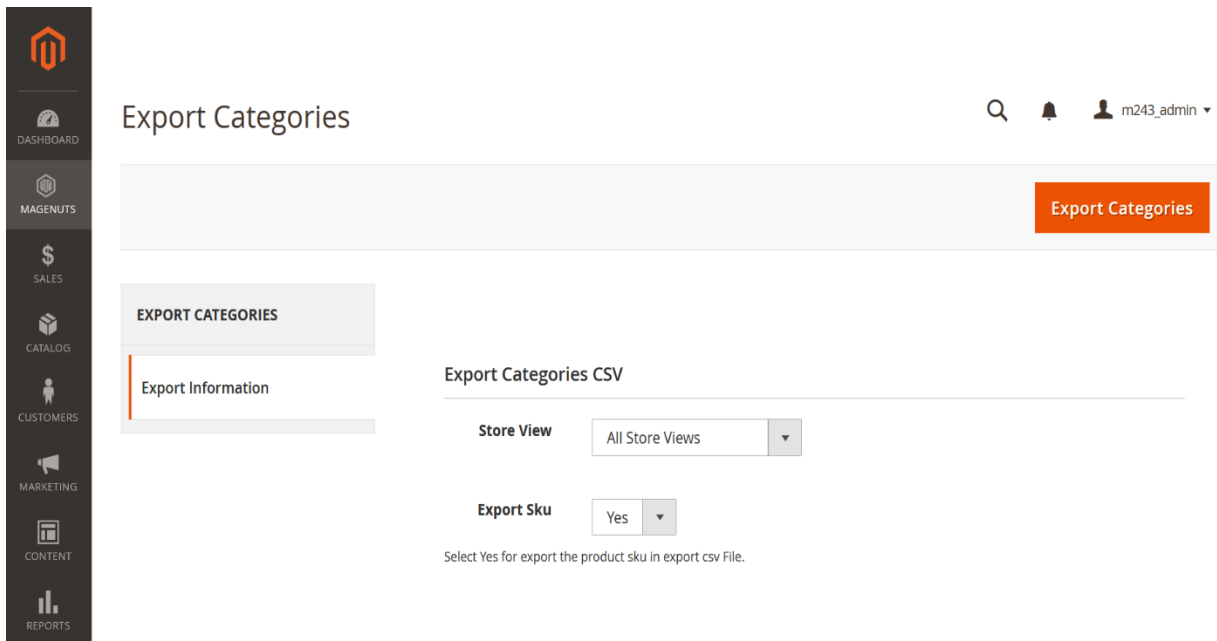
DASHBOARD
MAGENUTS
SALES
CATALOG
CUSTOMERS
MARKETING
CONTENT
REPORTS

Export Categories

m243_admin

Export Categories

EXPORT CATEGORIES

Export Information

Export Categories CSV

Store View
All Store Views

Export Sku
Yes

Select Yes for export the product sku in export csv File.